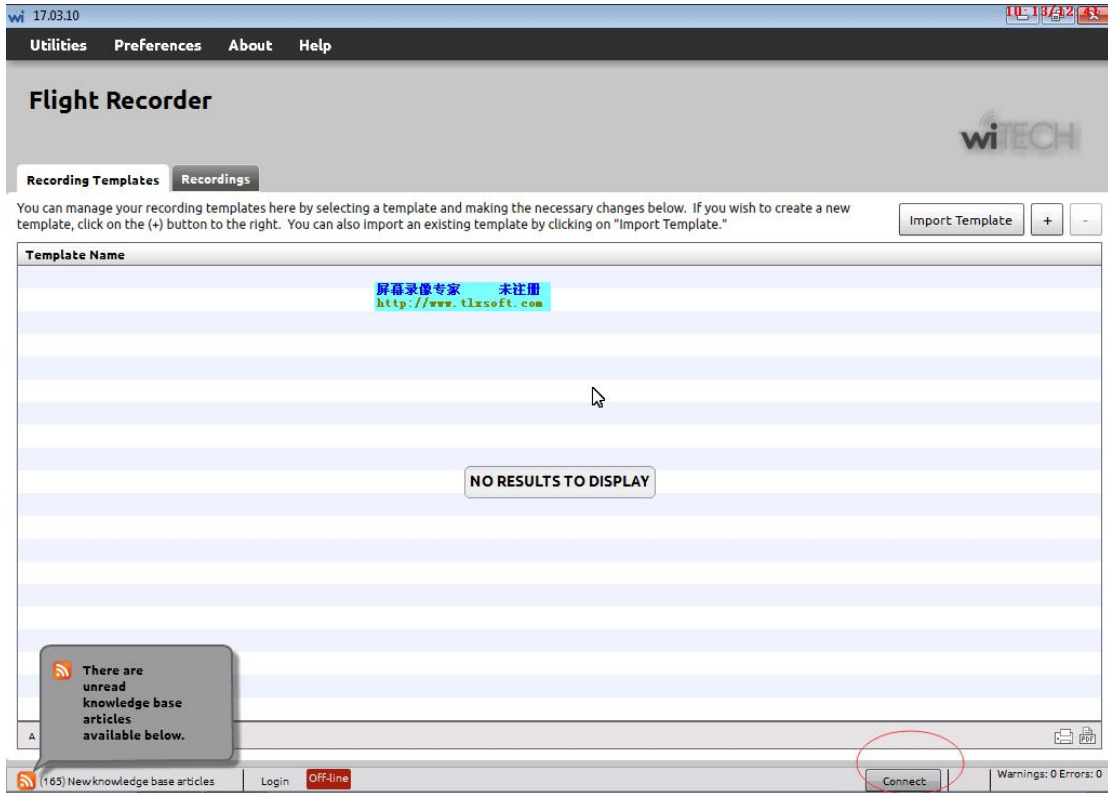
wi 17.03.10

10:13:12:43

Utilities Preferences About Help

Flight Recorder

wiTECH

Recording Templates Recordings

You can manage your recording templates here by selecting a template and making the necessary changes below. If you wish to create a new template, click on the (+) button to the right. You can also import an existing template by clicking on "Import Template."

Import Template + -

Template Name

屏幕录像专家 未注册
http://www.tlxsoft.com

NO RESULTS TO DISPLAY

There are unread knowledge base articles available below.

A

(165) New knowledge base articles Login Off-line Connect Warnings: 0 Errors: 0